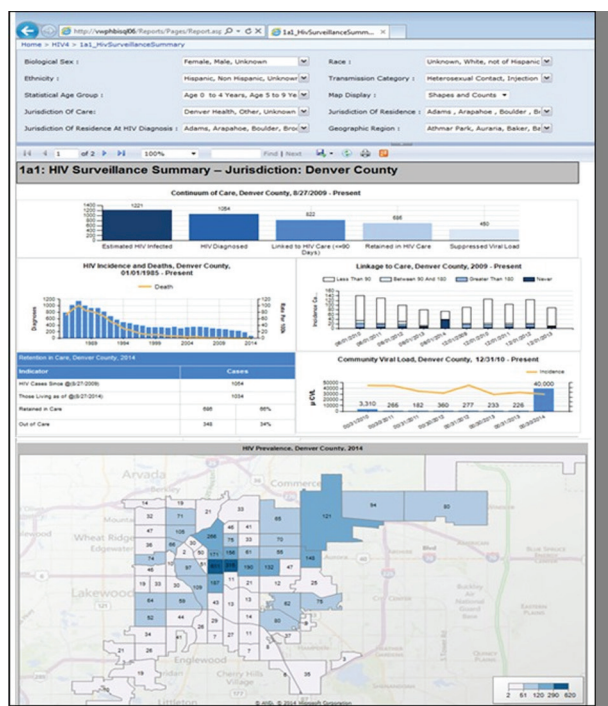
http://vwphbisql06/Reports/Pages/Report.asp
1a1_HivSurveillanceSumm...

Home > HIV4 > 1a1_HivSurveillanceSummary

Biological Sex: Female, Male, Unknown
Race: Unknown, White, not of Hispanic
Ethnicity: Hispanic, Non Hispanic, Unknown
Transmission Category: Heterosexual Contact, Injection
Statistical Age Group: Age 0 to 4 Years, Age 5 to 9 Ye
Map Display: Shapes and Counts
Jurisdiction Of Care: Denver Health, Other, Unknown
Jurisdiction Of Residence: Adams, Arapahoe, Boulder, Br
Jurisdiction Of Residence At HIV Diagnosis: Adams, Arapahoe, Boulder, Bro
Geographic Region: Athmar Park, Auraria, Baker, Ba

1 of 2 100% Find | Next

1a1: HIV Surveillance Summary – Jurisdiction: Denver County

Continuum of Care, Denver County, 8/27/2009 - Present

1400
1200
1000
800
600
400
200
0

1221
1054
822
686
450

Estimated HIV Infected
HIV Diagnosed
Linked to HIV Care (<=90 Days)
Retained in HIV Care
Suppressed Viral Load

HIV Incidence and Deaths, Denver County, 01/01/1985 - Present

Death
Diagnoses
Death No.
1989 1994 1999 2004 2009 2014

Linkage to Care, Denver County, 2009 - Present

Less Than 90
Between 90 And 180
Greater Than 180
Never

Retention in Care, Denver County, 2014

| Indicator | Cases | |
|---|---|---|
| HIV Cases Since @(8/27/2009) | 1054 | |
| Those Living as of @(8/27/2014) | 1034 | |
| Retained in Care | 686 | 66% |
| Out of Care | 348 | 34% |

Community Viral Load, Denver County, 12/31/10 - Present

Incidence
µ/C/ML
3,310 266 182 360 277 233 226 40,000

HIV Prevalence, Denver County, 2014

Arvada
Wheat Ridge
Edgewater
Lakewood
Englewood
Cherry Hills Village
Commerce City

14 19 32 17 47 105 36 96 21 46 41 85 121 94 83 58 75 73 74 90 171 158 81 55 145 97 51 306 190 132 47 19 33 30 157 11 25 64 59 43 13 62 76 52 44 29 14 24 27 11

2 61 120 290 820

© AND, © 2014 Microsoft Corporation